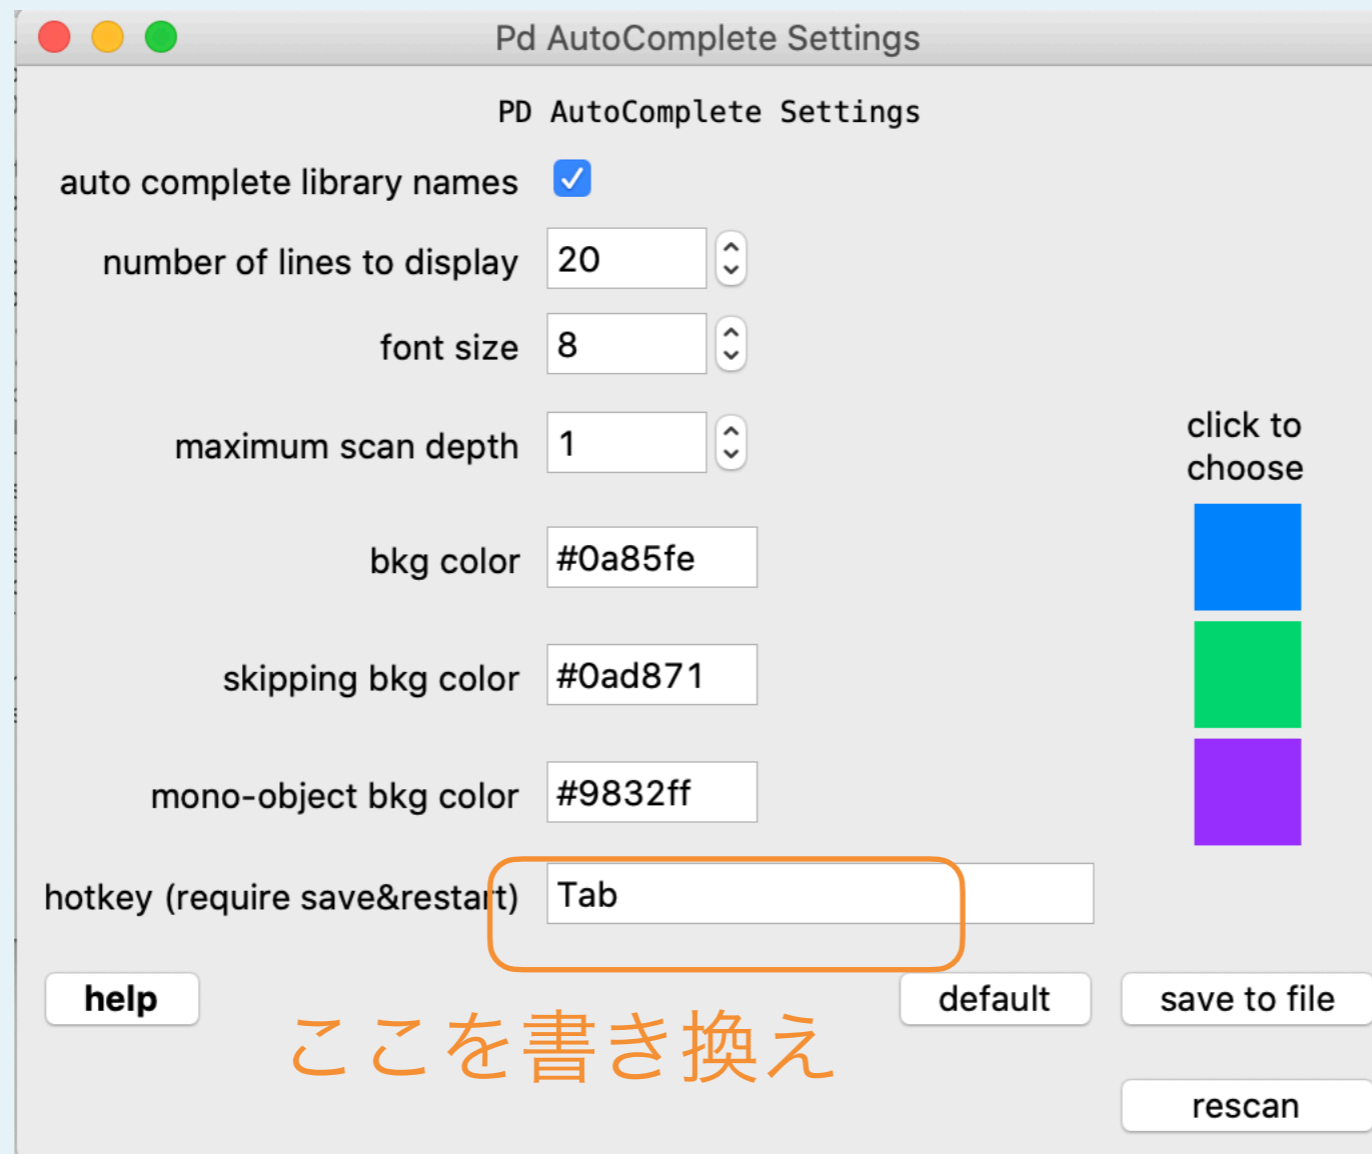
Pd AutoComplete Settings

PD AutoComplete Settings

auto complete library names

number of lines to display 20

font size 8

maximum scan depth 1

click to choose

bkg color #0a85fe

skipping bkg color #0ad871

mono-object bkg color #9832ff

hotkey (require save&restart) Tab

help

default

save to file

ここを書き換え

rescan